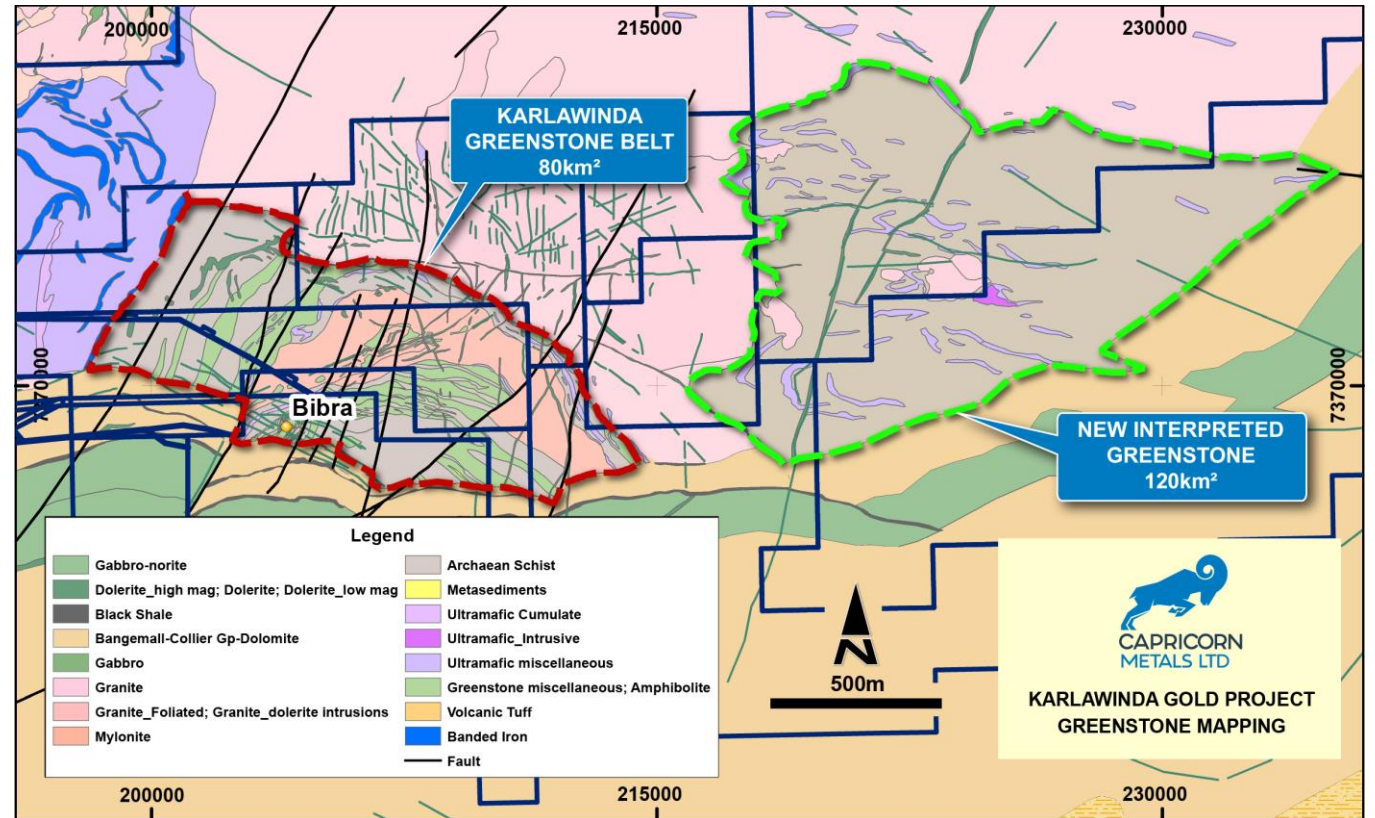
200000
215000
230000

KARLAWINDA GREENSTONE BELT
80km²

7370000
7370000

Bibra

NEW INTERPRETED GREENSTONE
120km²

Legend

Gabbro-norite
Dolerite_high mag; Dolerite; Dolerite_low mag
Black Shale
Bangemall-Collier Gp-Dolomite
Gabbro
Granite
Granite_Foliated; Granite_dolerite intrusions
Mylonite

Archaean Schist
Metasediments
Ultramafic Cumulate
Ultramafic_Intrusive
Ultramafic miscellaneous
Greenstone miscellaneous; Amphibolite
Volcanic Tuff
Banded Iron
Fault

N
500m

CAPRICORN METALS LTD

KARLAWINDA GOLD PROJECT
GREENSTONE MAPPING

200000
215000
230000